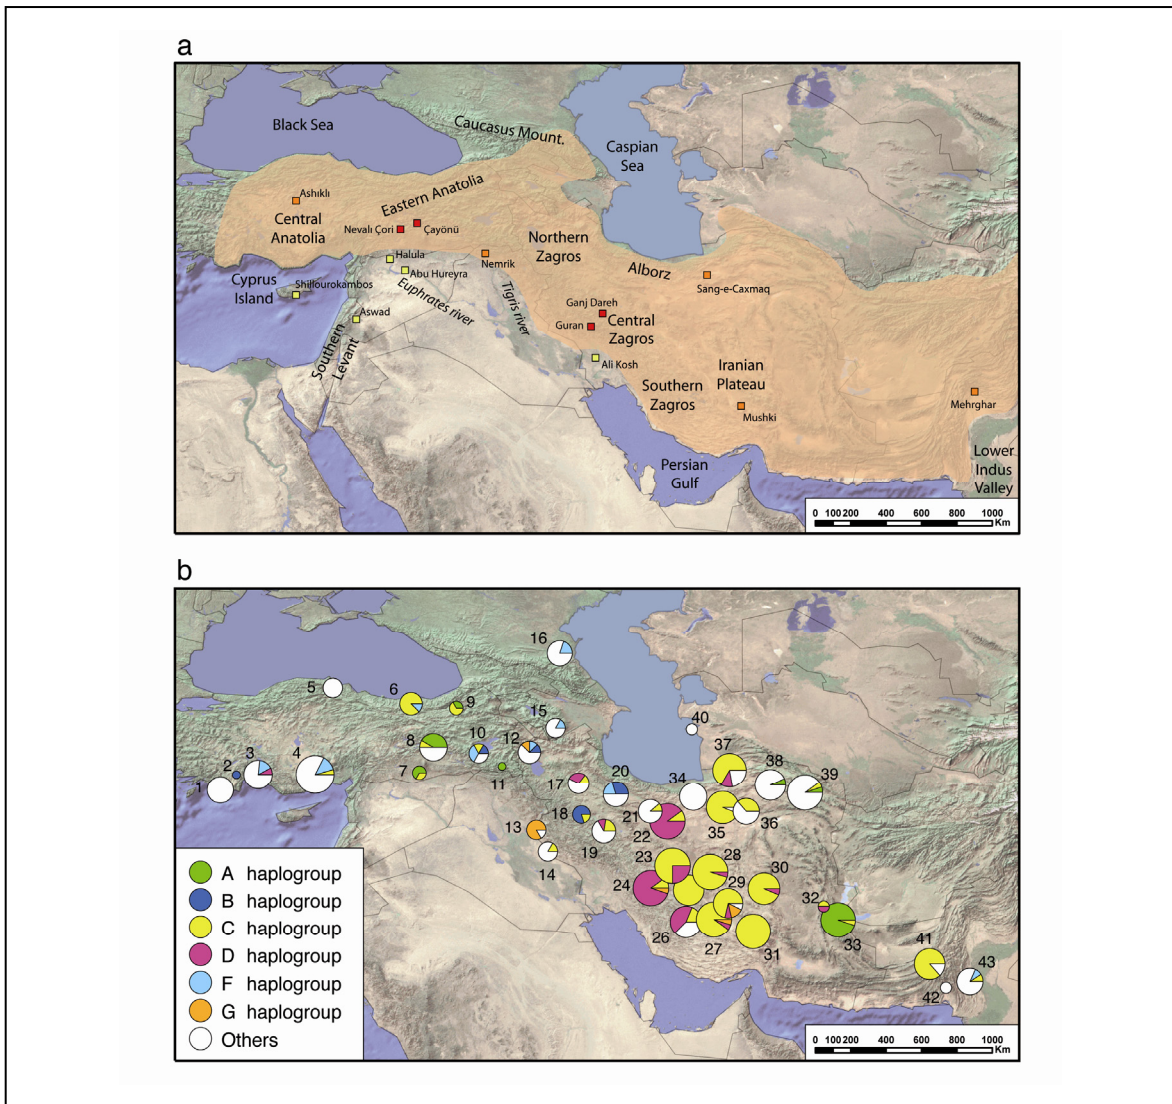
a

Black Sea
Caucasus Mount.
Caspian Sea
Ashıklı
Central Anatolia
Eastern Anatolia
Nevalı Çori
Çayönü
Northern Zagros
Cyprus Island
Shillourokambos
Halula
Abu Hureyra
Nemrik
Alborz
Sang-e-Caxmaq
Aswad
Euphrates river
Tigris river
Southern Levant
Ganj Dareh
Guran
Central Zagros
Ali Kosh
Iranian Plateau
Southern Zagros
Mushki
Mehrghar
Persian Gulf
Lower Indus Valley
0 100 200 400 600 800 1000 Km

b

16
5
6
9
40
15
10
12
2
3
4
8
7
11
37
38
39
17
20
34
1
18
21
13
19
22
35
36
14
23
28
24
29
30
32
26
27
31
33
41
43
42
A haplogroup
B haplogroup
C haplogroup
D haplogroup
F haplogroup
G haplogroup
Others
0 100 200 400 600 800 1000 Km